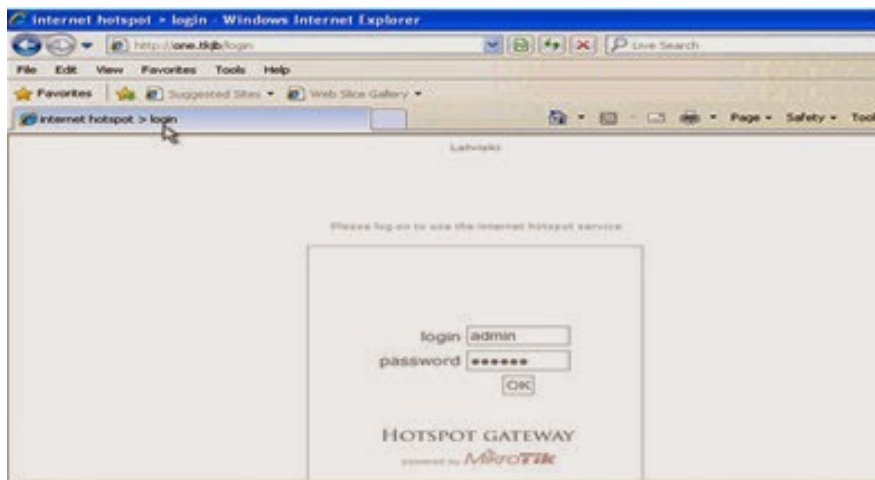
Internet hotspot > login - Windows Internet Explorer

http://one.tkjb/login

Live Search

File Edit View Favorites Tools Help

Favorites Suggested Sites Web Slice Gallery

Internet hotspot > login

Page Safety Tool

Latviski

Please log on to use the internet hotspot service

login admin

password •••••••

OK

HOTSPOT GATEWAY

powered by MikroTik